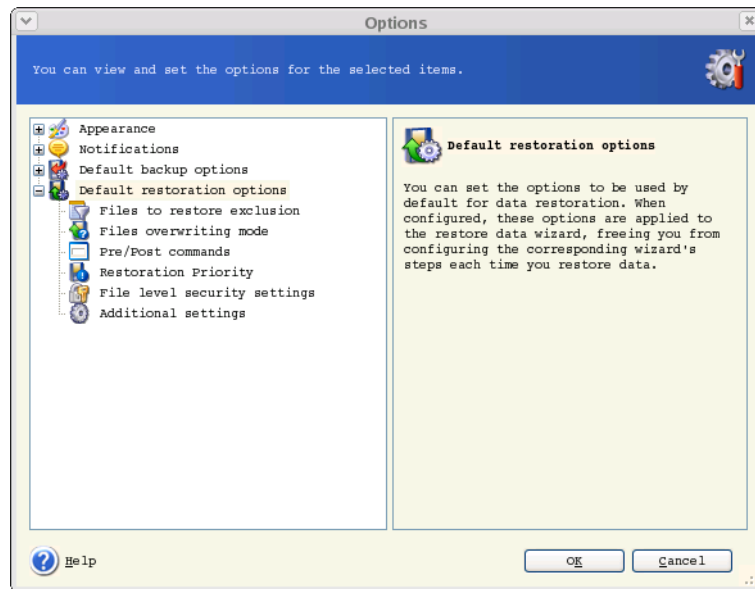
Options

You can view and set the options for the selected items.

Appearance
Notifications
Default backup options
Default restoration options
Files to restore exclusion
Files overwriting mode
Pre/Post commands
Restoration Priority
File level security settings
Additional settings

Default restoration options

You can set the options to be used by default for data restoration. When configured, these options are applied to the restore data wizard, freeing you from configuring the corresponding wizard's steps each time you restore data.

Help

OK

Cancel